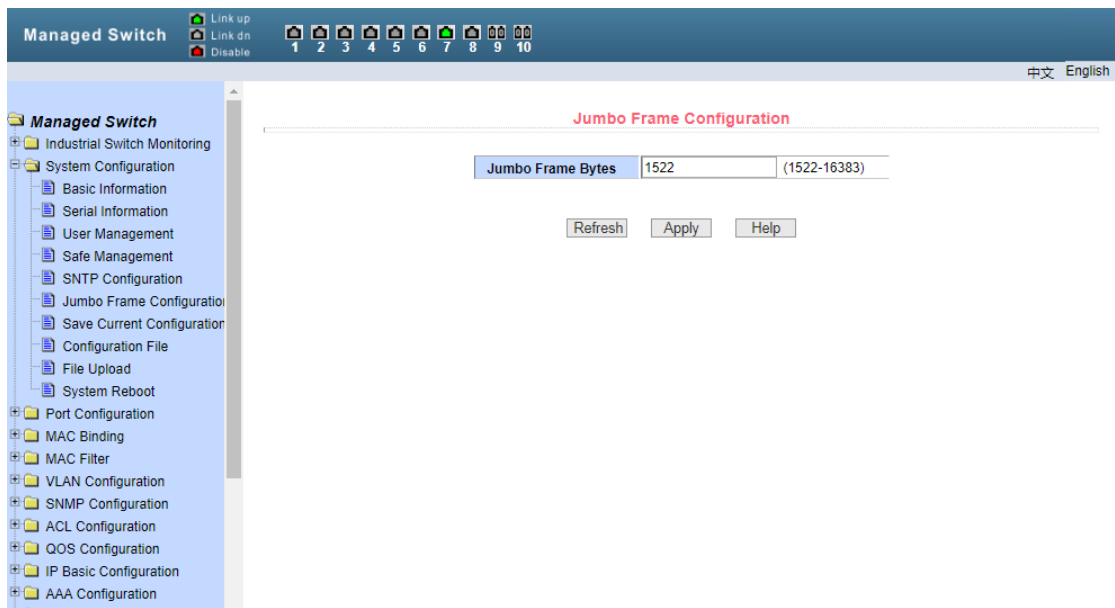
Managed Switch

Link up
Link dn
Disable

1 2 3 4 5 6 7 8 9 10

中文 English

Managed Switch
Industrial Switch Monitoring
System Configuration
Basic Information
Serial Information
User Management
Safe Management
SNTP Configuration
Jumbo Frame Configuratio
Save Current Configuration
Configuration File
File Upload
System Reboot
Port Configuration
MAC Binding
MAC Filter
VLAN Configuration
SNMP Configuration
ACL Configuration
QOS Configuration
IP Basic Configuration
AAA Configuration

Jumbo Frame Configuration

| Jumbo Frame Bytes | 1522 | (1522-16383) |
|---|---|---|

Refresh Apply Help